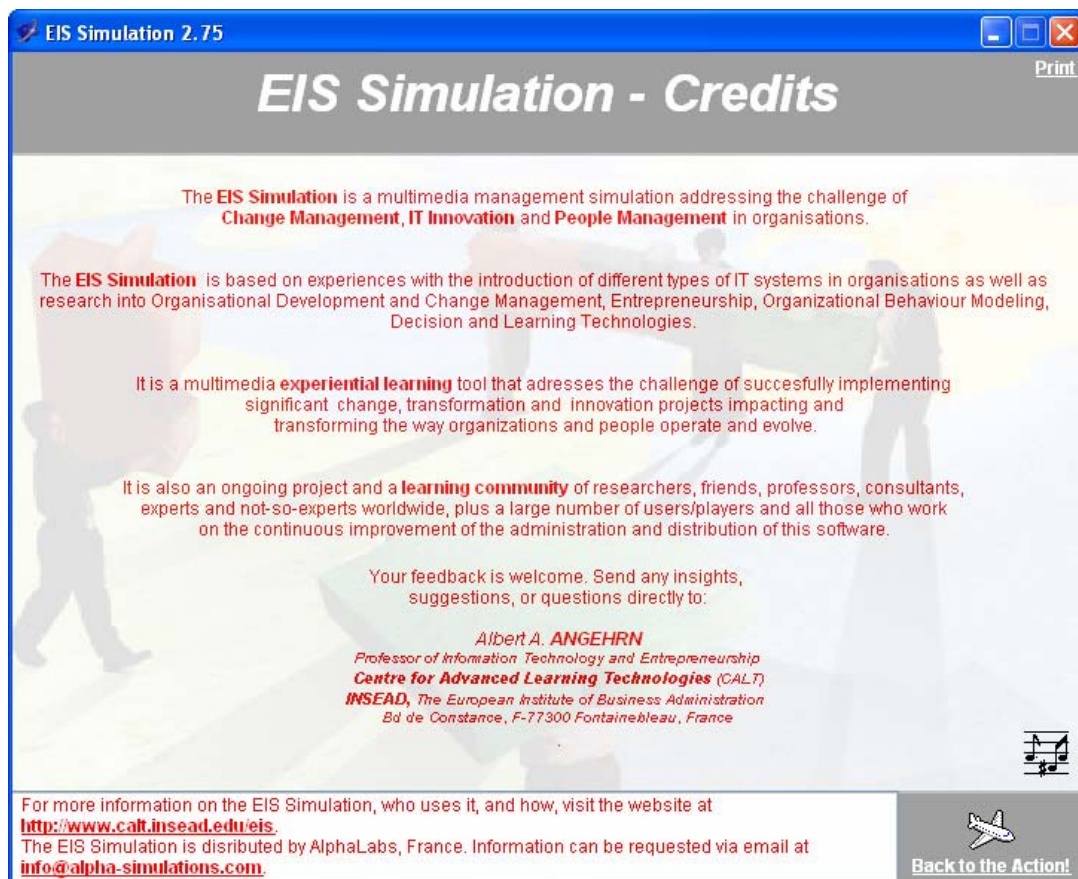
EIS Simulation 2.75

Print

EIS Simulation - Credits

The EIS Simulation is a multimedia management simulation addressing the challenge of Change Management, IT Innovation and People Management in organisations.

The EIS Simulation is based on experiences with the introduction of different types of IT systems in organisations as well as research into Organisational Development and Change Management, Entrepreneurship, Organizational Behaviour Modeling, Decision and Learning Technologies.

It is a multimedia experiential learning tool that adresses the challenge of succesfully implementing significant change, transformation and innovation projects impacting and transforming the way organizations and people operate and evolve.

It is also an ongoing project and a learning community of researchers, friends, professors, consultants, experts and not-so-experts worldwide, plus a large number of users/players and all those who work on the continuous improvement of the administration and distribution of this software.

Your feedback is welcome. Send any insights, suggestions, or questions directly to:

Albert A. ANGEHRN
Professor of Information Technology and Entrepreneurship
Centre for Advanced Learning Technologies (CALT)
INSEAD, The European Institute of Business Administration
Bd de Constance, F-77300 Fontainebleau, France

For more information on the EIS Simulation, who uses it, and how, visit the website at http://www.calt.insead.edu/eis.
The EIS Simulation is disributed by AlphaLabs, France. Information can be requested via email at info@alpha-simulations.com.

Back to the Action!